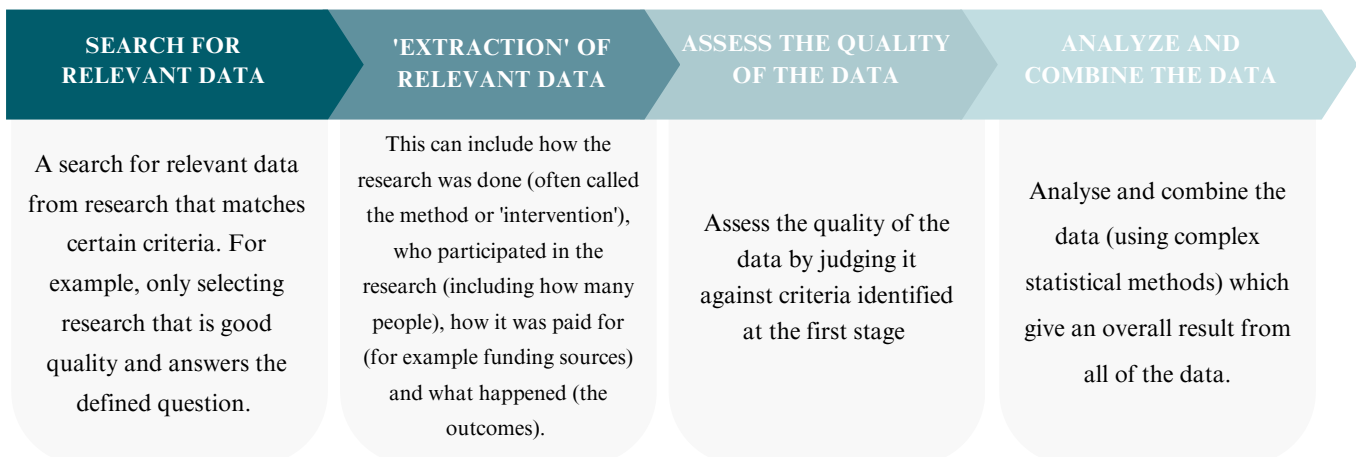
SEARCH FOR RELEVANT DATA

A search for relevant data from research that matches certain criteria. For example, only selecting research that is good quality and answers the defined question.

'EXTRACTION' OF RELEVANT DATA

This can include how the research was done (often called the method or 'intervention'), who participated in the research (including how many people), how it was paid for (for example funding sources) and what happened (the outcomes).

ASSESS THE QUALITY OF THE DATA

Assess the quality of the data by judging it against criteria identified at the first stage

ANALYZE AND COMBINE THE DATA

Analyse and combine the data (using complex statistical methods) which give an overall result from all of the data.